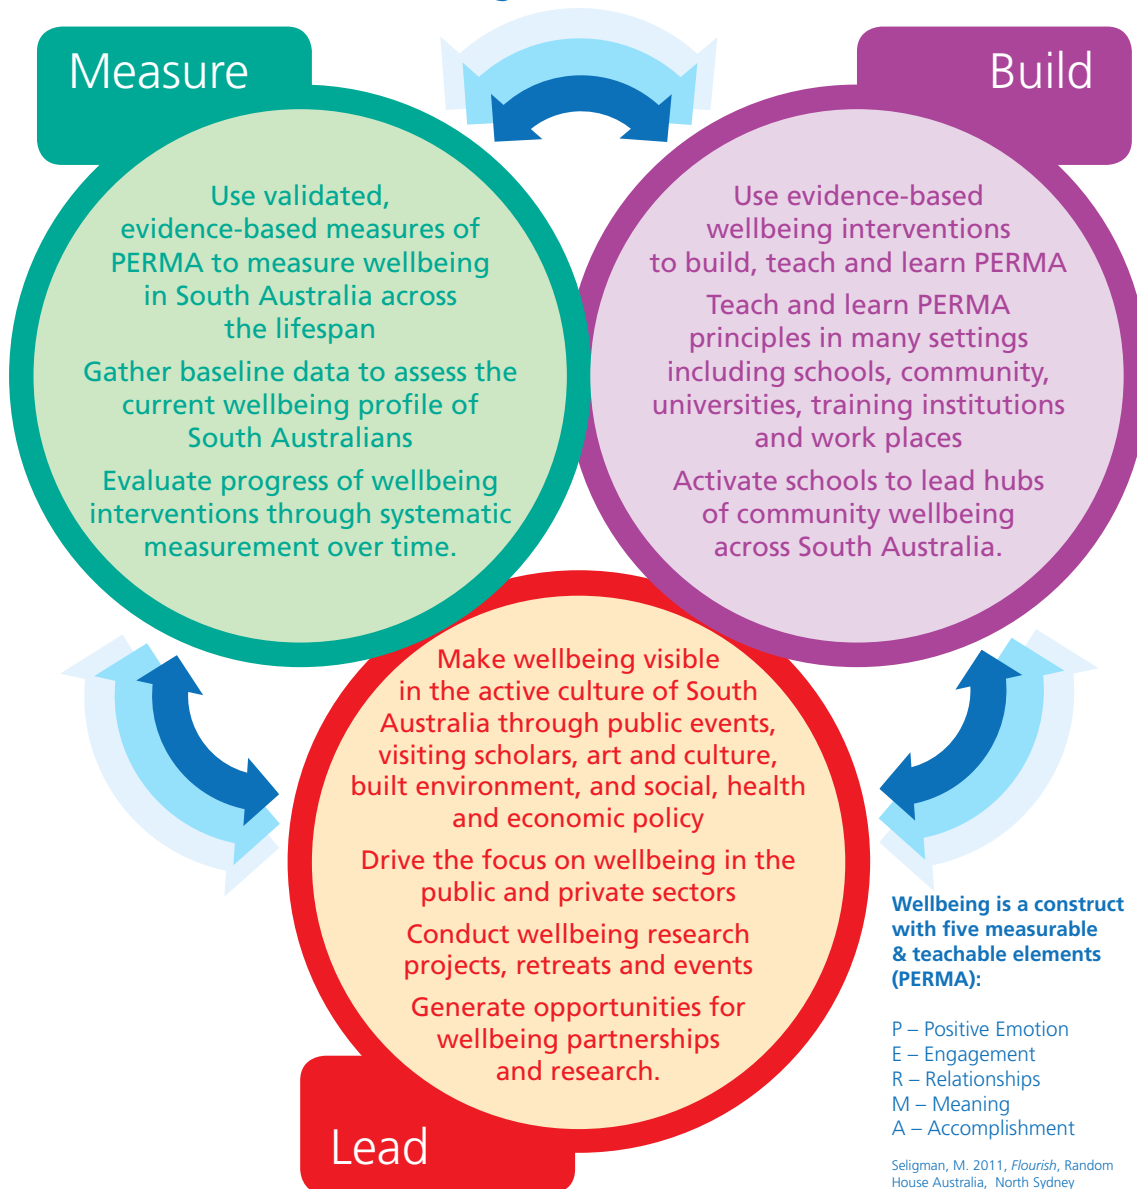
Measure

Use validated, evidence-based measures of PERMA to measure wellbeing in South Australia across the lifespan

Gather baseline data to assess the current wellbeing profile of South Australians

Evaluate progress of wellbeing interventions through systematic measurement over time.

Build

Use evidence-based wellbeing interventions to build, teach and learn PERMA

Teach and learn PERMA principles in many settings including schools, community, universities, training institutions and work places

Activate schools to lead hubs of community wellbeing across South Australia.

Make wellbeing visible in the active culture of South Australia through public events, visiting scholars, art and culture, built environment, and social, health and economic policy

Drive the focus on wellbeing in the public and private sectors

Conduct wellbeing research projects, retreats and events

Generate opportunities for wellbeing partnerships and research.

Lead

Wellbeing is a construct with five measurable & teachable elements (PERMA):

P – Positive Emotion
E – Engagement
R – Relationships
M – Meaning
A – Accomplishment

Seligman, M. 2011, Flourish, Random House Australia, North Sydney